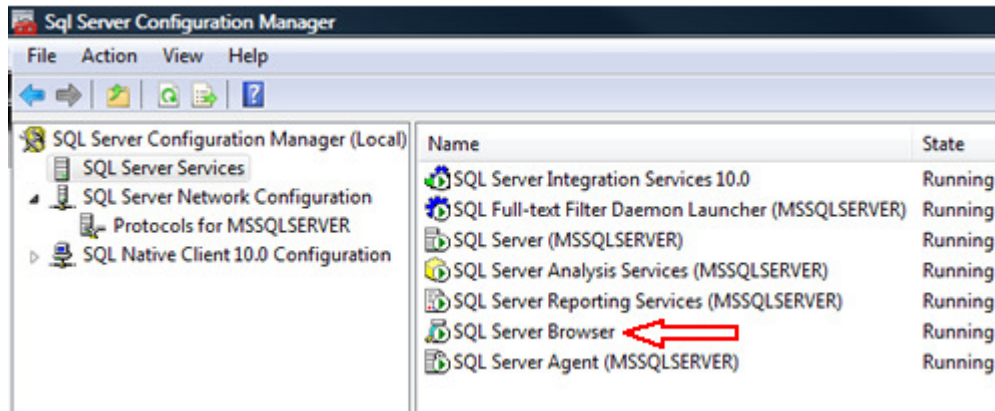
Sql Server Configuration Manager

File Action View Help

SQL Server Configuration Manager (Local)
SQL Server Services
SQL Server Network Configuration
Protocols for MSSQLSERVER
SQL Native Client 10.0 Configuration

| Name | State |
|---|---|
| SQL Server Integration Services 10.0 | Running |
| SQL Full-text Filter Daemon Launcher (MSSQLSERVER) | Running |
| SQL Server (MSSQLSERVER) | Running |
| SQL Server Analysis Services (MSSQLSERVER) | Running |
| SQL Server Reporting Services (MSSQLSERVER) | Running |
| SQL Server Browser | Running |
| SQL Server Agent (MSSQLSERVER) | Running |